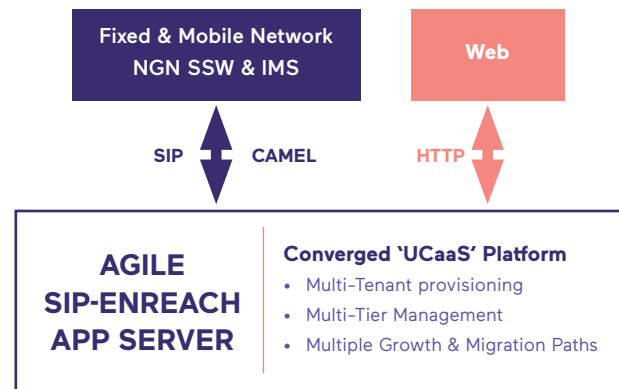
Fixed & Mobile Network
NGN SSW & IMS

Web

SIP

CAMEL

HTTP

AGILE
SIP-ENREACH
APP SERVER

Converged 'UCaaS' Platform
• Multi-Tenant provisioning
• Multi-Tier Management
• Multiple Growth & Migration Paths